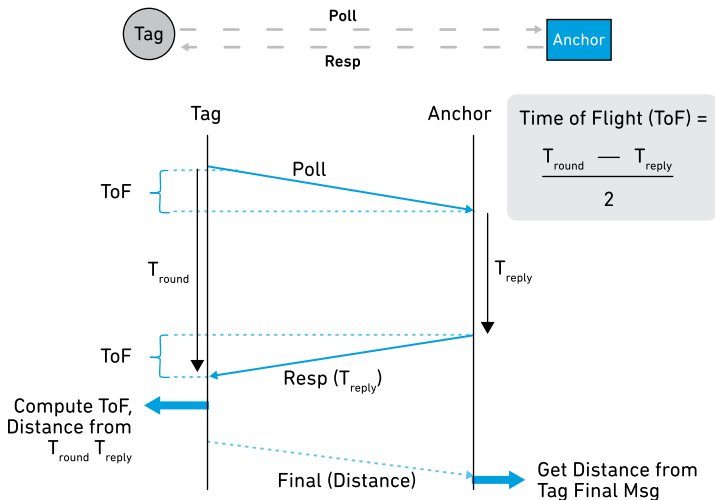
Tag

Poll

Resp

Anchor

Tag

Anchor

Time of Flight (ToF) = $\frac{T_{round} - T_{reply}}{2}$

Poll

ToF

$T_{round}$

$T_{reply}$

ToF

Resp ($T_{reply}$)

Compute ToF, Distance from $T_{round}$ $T_{reply}$

Final (Distance)

Get Distance from Tag Final Msg